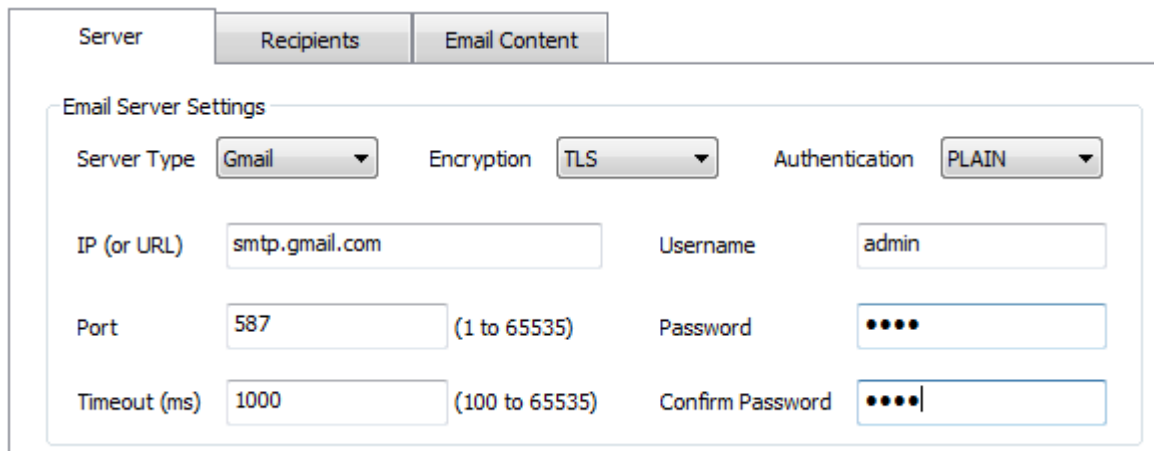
Server | Recipients | Email Content

Email Server Settings

Server Type Gmail

Encryption TLS

Authentication PLAIN

IP (or URL) smtp.gmail.com

Username admin

Port 587 (1 to 65535)

Password ••••

Timeout (ms) 1000 (100 to 65535)

Confirm Password ••••